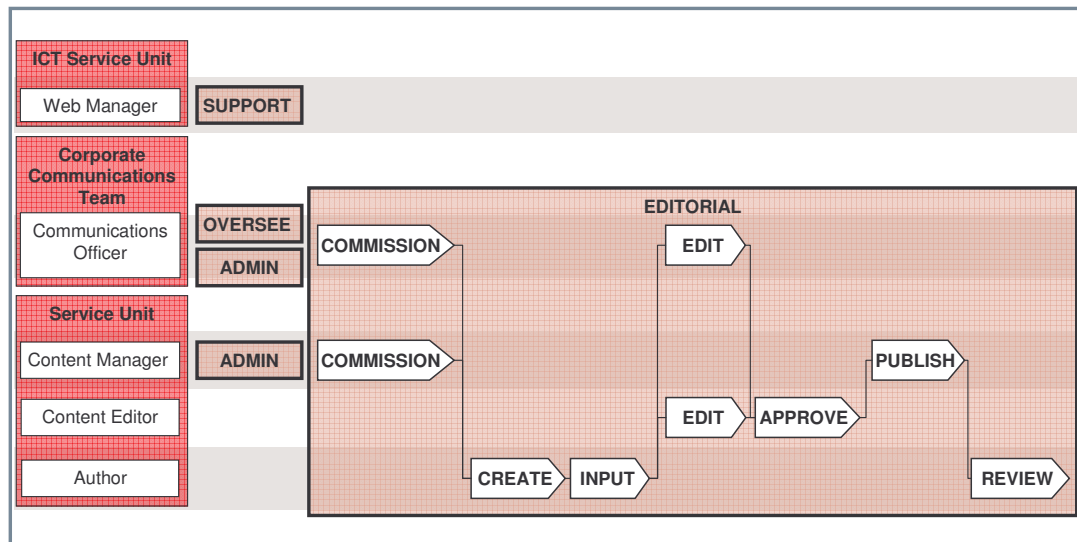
ICT Service Unit

Web Manager

SUPPORT

Corporate Communications Team

Communications Officer

OVERSEE

ADMIN

Service Unit

Content Manager

ADMIN

Content Editor

Author

EDITORIAL

COMMISSION

EDIT

COMMISSION

PUBLISH

EDIT

APPROVE

CREATE

INPUT

REVIEW